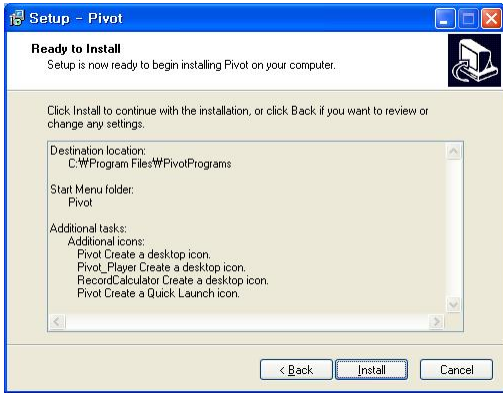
Setup - Pivot

Ready to Install
Setup is now ready to begin installing Pivot on your computer.

Click Install to continue with the installation, or click Back if you want to review or change any settings.

Destination location:
C:₩Program Files₩PivotPrograms

Start Menu folder:
Pivot

Additional tasks:
Additional icons:
Pivot Create a desktop icon.
Pivot_Player Create a desktop icon.
RecordCalculator Create a desktop icon.
Pivot Create a Quick Launch icon.

< Back
Install
Cancel